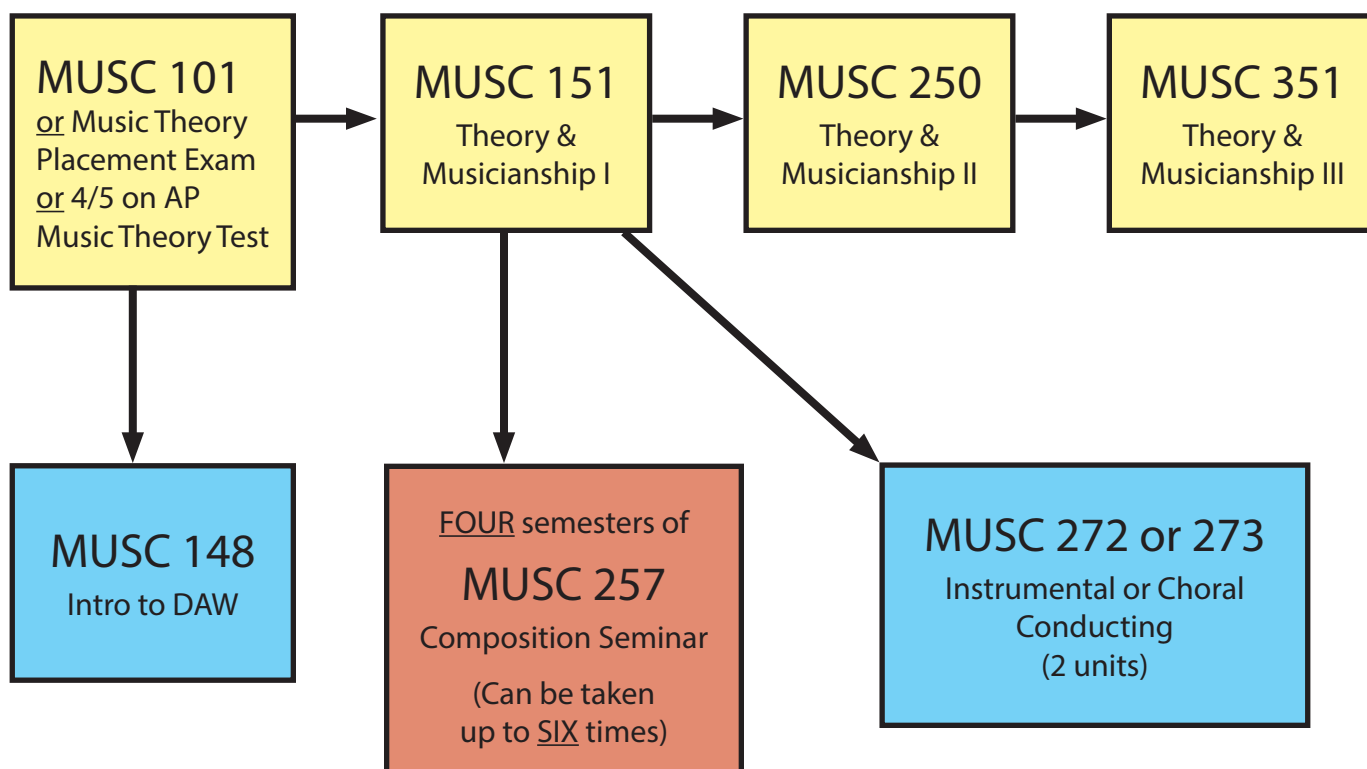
MUSC 101
or Music Theory Placement Exam or 4/5 on AP Music Theory Test

MUSC 151
Theory & Musicianship I

MUSC 250
Theory & Musicianship II

MUSC 351
Theory & Musicianship III

MUSC 148
Intro to DAW

FOUR semesters of
MUSC 257
Composition Seminar
(Can be taken up to SIX times)

MUSC 272 or 273
Instrumental or Choral Conducting
(2 units)